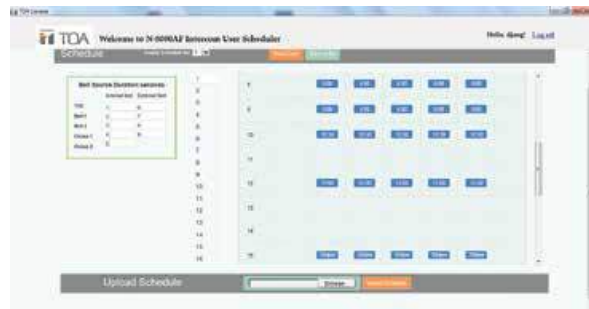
TOA Welcome to N-8000AF Intercom User Scheduler

Hello djang! Log out

Schedule

Bell Source Duration (seconds)

| | External Bell | External Bell |
|---|---|---|
| Tone | 1 | 1 |
| Bell 1 | 1 | 1 |
| Bell 2 | 1 | 1 |
| Chime 1 | 1 | 1 |
| Chime 2 | 1 | |

1
2
3
4
5
6
7
8
9
10
11
12
13
14
15
16

8
9
10
11
12
13
14
15

Upload Schedule

Browse...